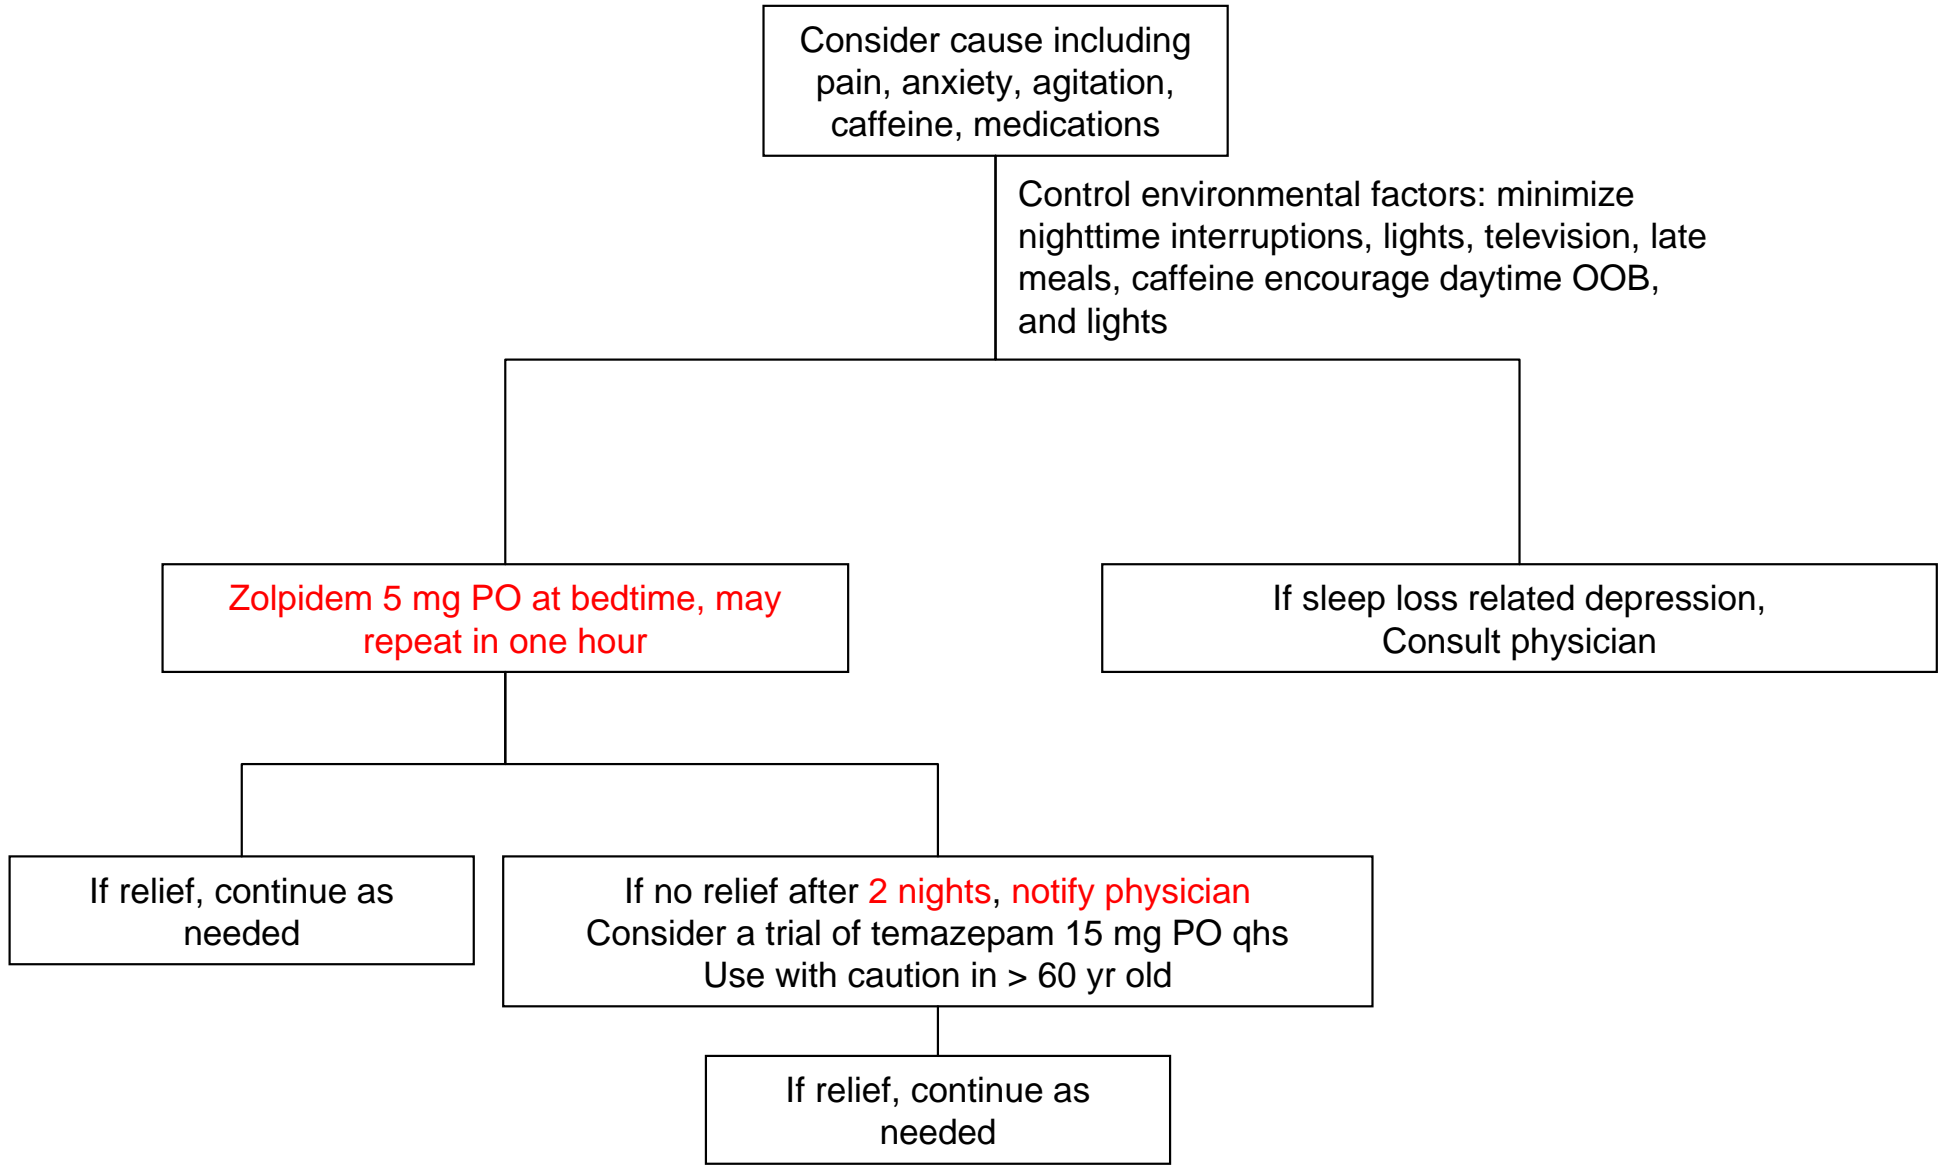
Consider cause including pain, anxiety, agitation, caffeine, medications

Control environmental factors: minimize nighttime interruptions, lights, television, late meals, caffeine encourage daytime OOB, and lights

Zolpidem 5 mg PO at bedtime, may repeat in one hour

If sleep loss related depression, Consult physician

If relief, continue as needed

If no relief after 2 nights, notify physician
Consider a trial of temazepam 15 mg PO qhs
Use with caution in > 60 yr old

If relief, continue as needed